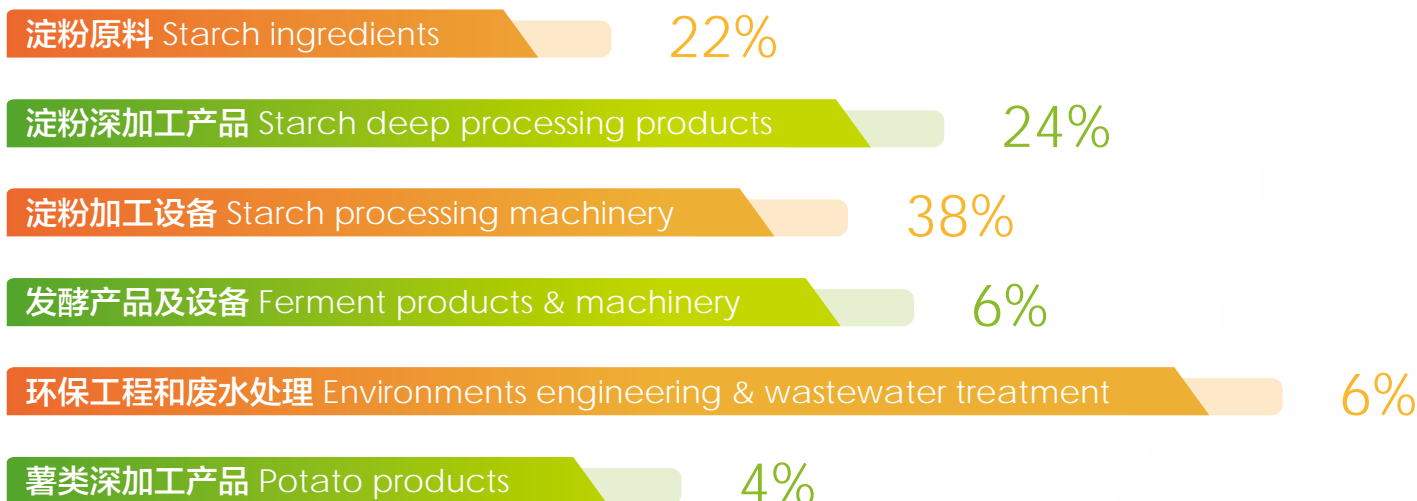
淀粉原料 Starch ingredients 22%

淀粉深加工产品 Starch deep processing products 24%

淀粉加工设备 Starch processing machinery 38%

发酵产品及设备 Ferment products & machinery 6%

环保工程和废水处理 Environments engineering & wastewater treatment 6%

薯类深加工产品 Potato products 4%